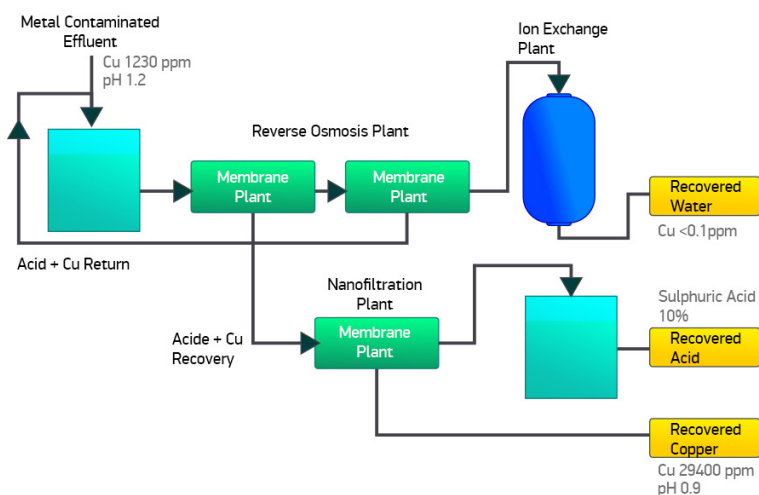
Metal Contaminated Effluent

Cu 1230 ppm
pH 1.2

Ion Exchange Plant

Reverse Osmosis Plant

Membrane Plant

Membrane Plant

Recovered Water

Cu <0.1ppm

Acid + Cu Return

Nanofiltration Plant

Sulphuric Acid 10%

Acide + Cu Recovery

Membrane Plant

Recovered Acid

Recovered Copper

Cu 29400 ppm
pH 0.9